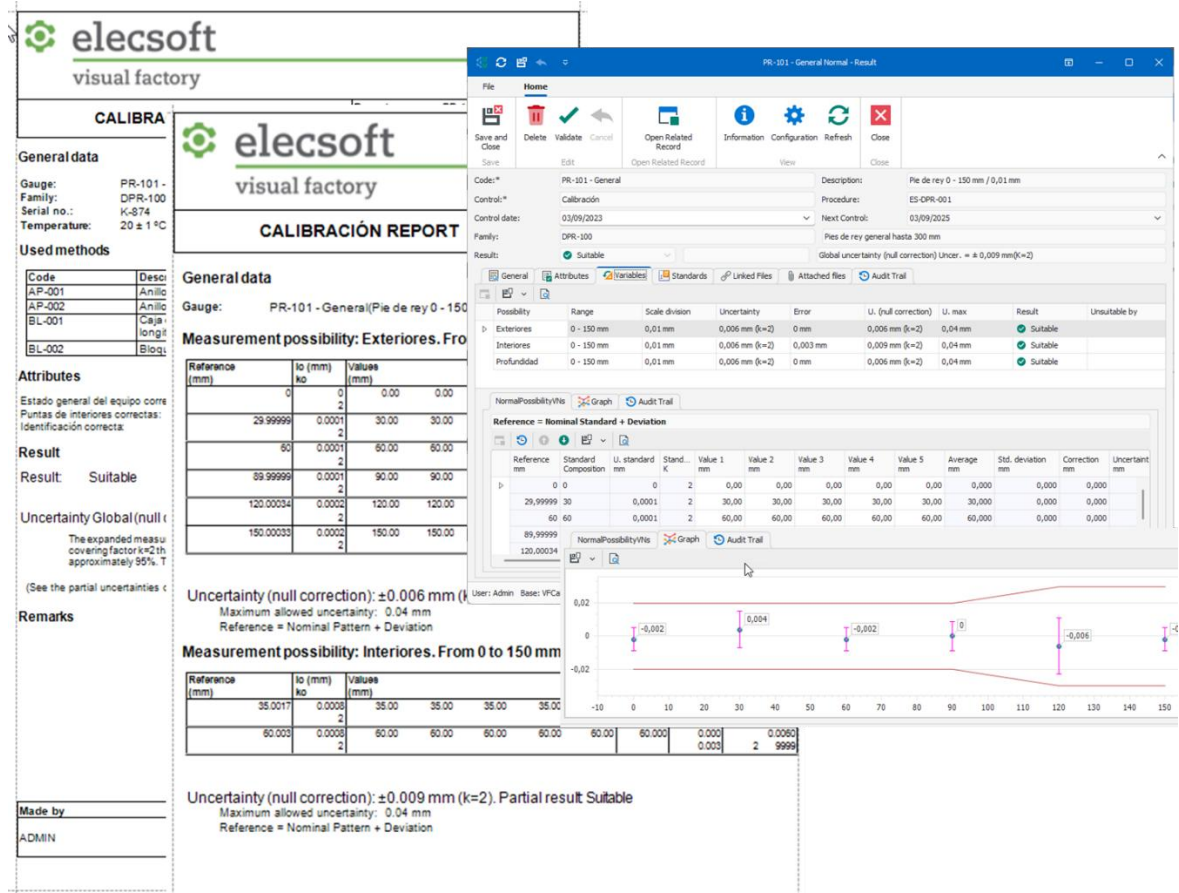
elecsoft
visual factory

CALIBRA

General data

Gauge: PR-101 -
Family: DPR-100
Serial no.: K-874
Temperature: 20 ± 1 ºC

Used methods

| Code | Desc |
|---|---|
| AP-001 | Anillo |
| AP-002 | Anillo |
| BL-001 | Caja longit |
| BL-002 | Bloqu |

Attributes

Estado general del equipo corre
Puntas de interiores correctas:
Identificación correcta:

Result

Result: Suitable

Uncertainty Global (null c

The expanded measu covering factor k=2 th approximately 95%. T

(See the partial uncertainties c

Remarks

Made by

ADMIN

elecsoft
visual factory

CALIBRACIÓN REPORT

General data

Gauge: PR-101 - General(Pie de rey 0 - 150

Measurement possibility: Exteriores. Fro

| Reference (mm) | Io (mm) ko | Values (mm) | |
|---|---|---|---|
| 0 | 0 2 | 0.00 | 0.00 |
| 29.99999 | 0.0001 2 | 30.00 | 30.00 |
| 60 | 0.0001 2 | 60.00 | 60.00 |
| 89.99999 | 0.0001 2 | 90.00 | 90.00 |
| 120.00034 | 0.0002 2 | 120.00 | 120.00 |
| 150.00033 | 0.0002 2 | 150.00 | 150.00 |

Uncertainty (null correction): ±0.006 mm (k
Maximum allowed uncertainty: 0.04 mm
Reference = Nominal Pattern + Deviation

Measurement possibility: Interiores. From 0 to 150 mm

| Reference (mm) | Io (mm) ko | Values (mm) | | | | | | | |
|---|---|---|---|---|---|---|---|---|---|
| 35.0017 | 0.0008 2 | 35.00 | 35.00 | 35.00 | 35.00 | | | | |
| 60.003 | 0.0008 2 | 60.00 | 60.00 | 60.00 | 60.00 | 60.00 | 60.000 | 0.000 0.003 | 2 | 0.0060 9999 |

Uncertainty (null correction): ±0.009 mm (k=2). Partial result: Suitable
Maximum allowed uncertainty: 0.04 mm
Reference = Nominal Pattern + Deviation

PR-101 - General Normal - Result

File Home

Save and Close | Delete | Validate | Cancel | Open Related Record | Information | Configuration | Refresh | Close
Save | Edit | Open Related Record | View | Close

Code:* PR-101 - General
Description: Pie de rey 0 - 150 mm / 0,01 mm
Control:* Calibración
Procedure: ES-DPR-001
Control date: 03/09/2023
Next Control: 03/09/2025
Family: DPR-100
Pies de rey general hasta 300 mm
Result: Suitable
Global uncertainty (null correction) Uncer. = ± 0,009 mm(K=2)

General | Attributes | Variables | Standards | Linked Files | Attached files | Audit Trail

| Possibility | Range | Scale division | Uncertainty | Error | U. (null correction) | U. max | Result | Unsuitable by |
|---|---|---|---|---|---|---|---|---|
| Exteriores | 0 - 150 mm | 0,01 mm | 0,006 mm (k=2) | 0 mm | 0,006 mm (k=2) | 0,04 mm | Suitable | |
| Interiores | 0 - 150 mm | 0,01 mm | 0,006 mm (k=2) | 0,003 mm | 0,009 mm (k=2) | 0,04 mm | Suitable | |
| Profundidad | 0 - 150 mm | 0,01 mm | 0,006 mm (k=2) | 0 mm | 0,006 mm (k=2) | 0,04 mm | Suitable | |

NormalPossibilityVNs | Graph | Audit Trail

Reference = Nominal Standard + Deviation

| Reference mm | Standard Composition | U. standard mm | Stand... K | Value 1 mm | Value 2 mm | Value 3 mm | Value 4 mm | Value 5 mm | Average mm | Std. deviation mm | Correction mm | Uncertaint |
|---|---|---|---|---|---|---|---|---|---|---|---|---|
| 0 | 0 | 0 | 2 | 0,00 | 0,00 | 0,00 | 0,00 | 0,00 | 0,000 | 0,000 | 0,000 | |
| 29,99999 | 30 | 0,0001 | 2 | 30,00 | 30,00 | 30,00 | 30,00 | 30,00 | 30,000 | 0,000 | 0,000 | |
| 60 | 60 | 0,0001 | 2 | 60,00 | 60,00 | 60,00 | 60,00 | 60,00 | 60,000 | 0,000 | 0,000 | |
| 89,99999 | | | | | | | | | | | | |
| 120,00034 | | | | | | | | | | | | |

User: Admin Base: VFCa

NormalPossibilityVNs | Graph | Audit Trail

0,02
0
-0,02
-0,002 0,004 -0,002 0 -0,006 -0
-10 0 10 20 30 40 50 60 70 80 90 100 110 120 130 140 150